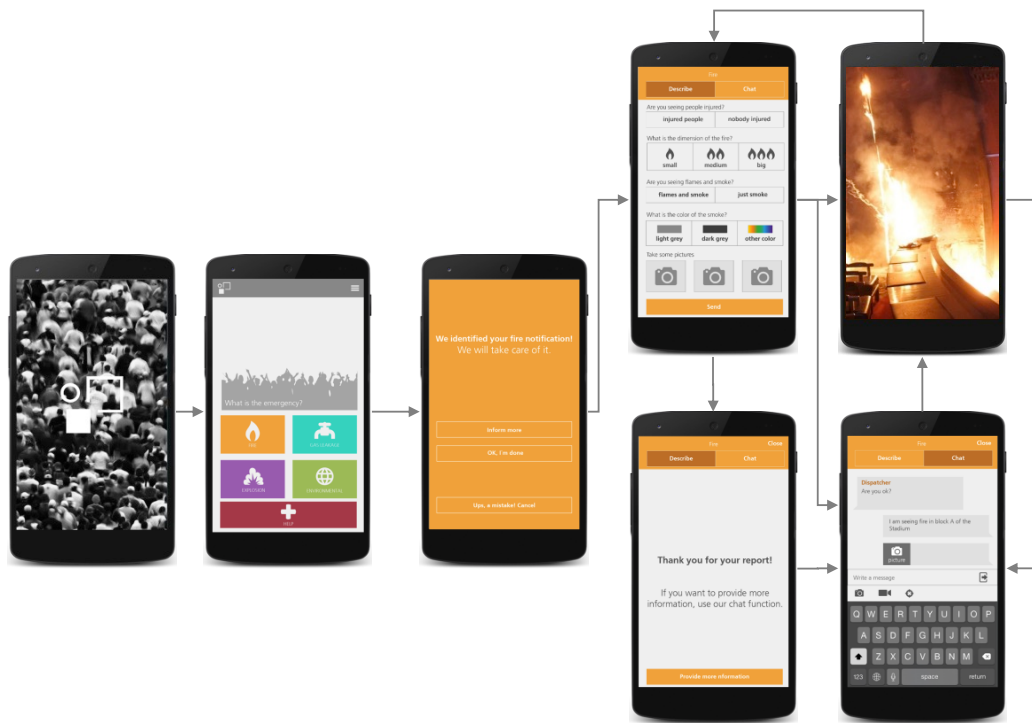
What is the emergency?

FIRE

GAS LEAKAGE

EXPLOSION

ENVIRONMENTAL

HELP

We identified your fire notification!
We will take care of it.

Inform more

OK, I'm done

Ups, a mistake! Cancel

Fire

Describe

Chat

Are you seeing people injured?

injured people

nobody injured

What is the dimension of the fire?

small

medium

big

Are you seeing flames and smoke?

flames and smoke

just smoke

What is the color of the smoke?

light grey

dark grey

other color

Take some pictures

Send

Fire

Close

Describe

Chat

Thank you for your report!

If you want to provide more information, use our chat function.

Provide more information

Fire

Close

Describe

Chat

Dispatcher
Are you ok?

I am seeing fire in block A of the Stadium

picture

Write a message

Q W E R T Y U I O P

A S D F G H J K L

Z X C V B N M

123

space

return